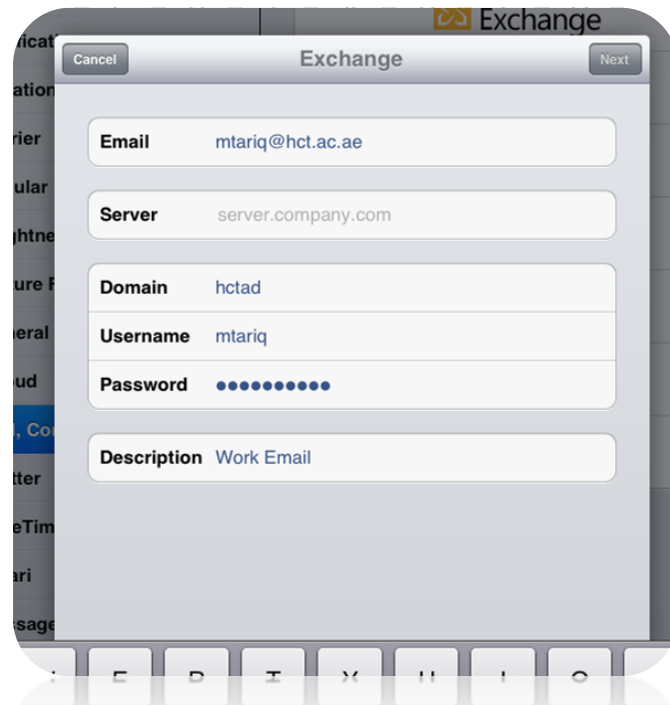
Exchange

ificat
ation
rier
ular
ightne
ure F
neral
oud
, Co
tter
eTim
ari
ssage

Cancel
Exchange
Next

| Email | mtariq@hct.ac.ae |
|---|---|
| Server | server.company.com |

| Domain | hctad |
|---|---|
| Username | mtariq |
| Password | ●●●●●●●●●●● |

| Description | Work Email |
|---|---|